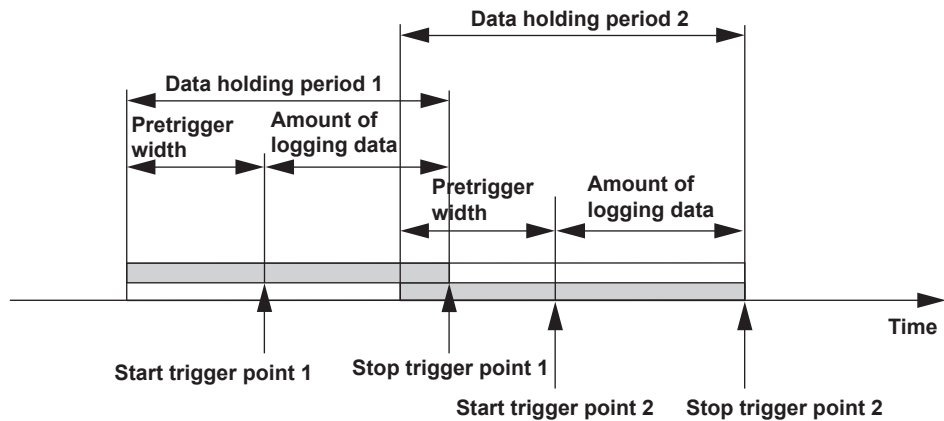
Data holding period 2

Data holding period 1

Pretrigger width

Amount of logging data

Pretrigger width

Amount of logging data

Time

Start trigger point 1

Stop trigger point 1

Start trigger point 2

Stop trigger point 2